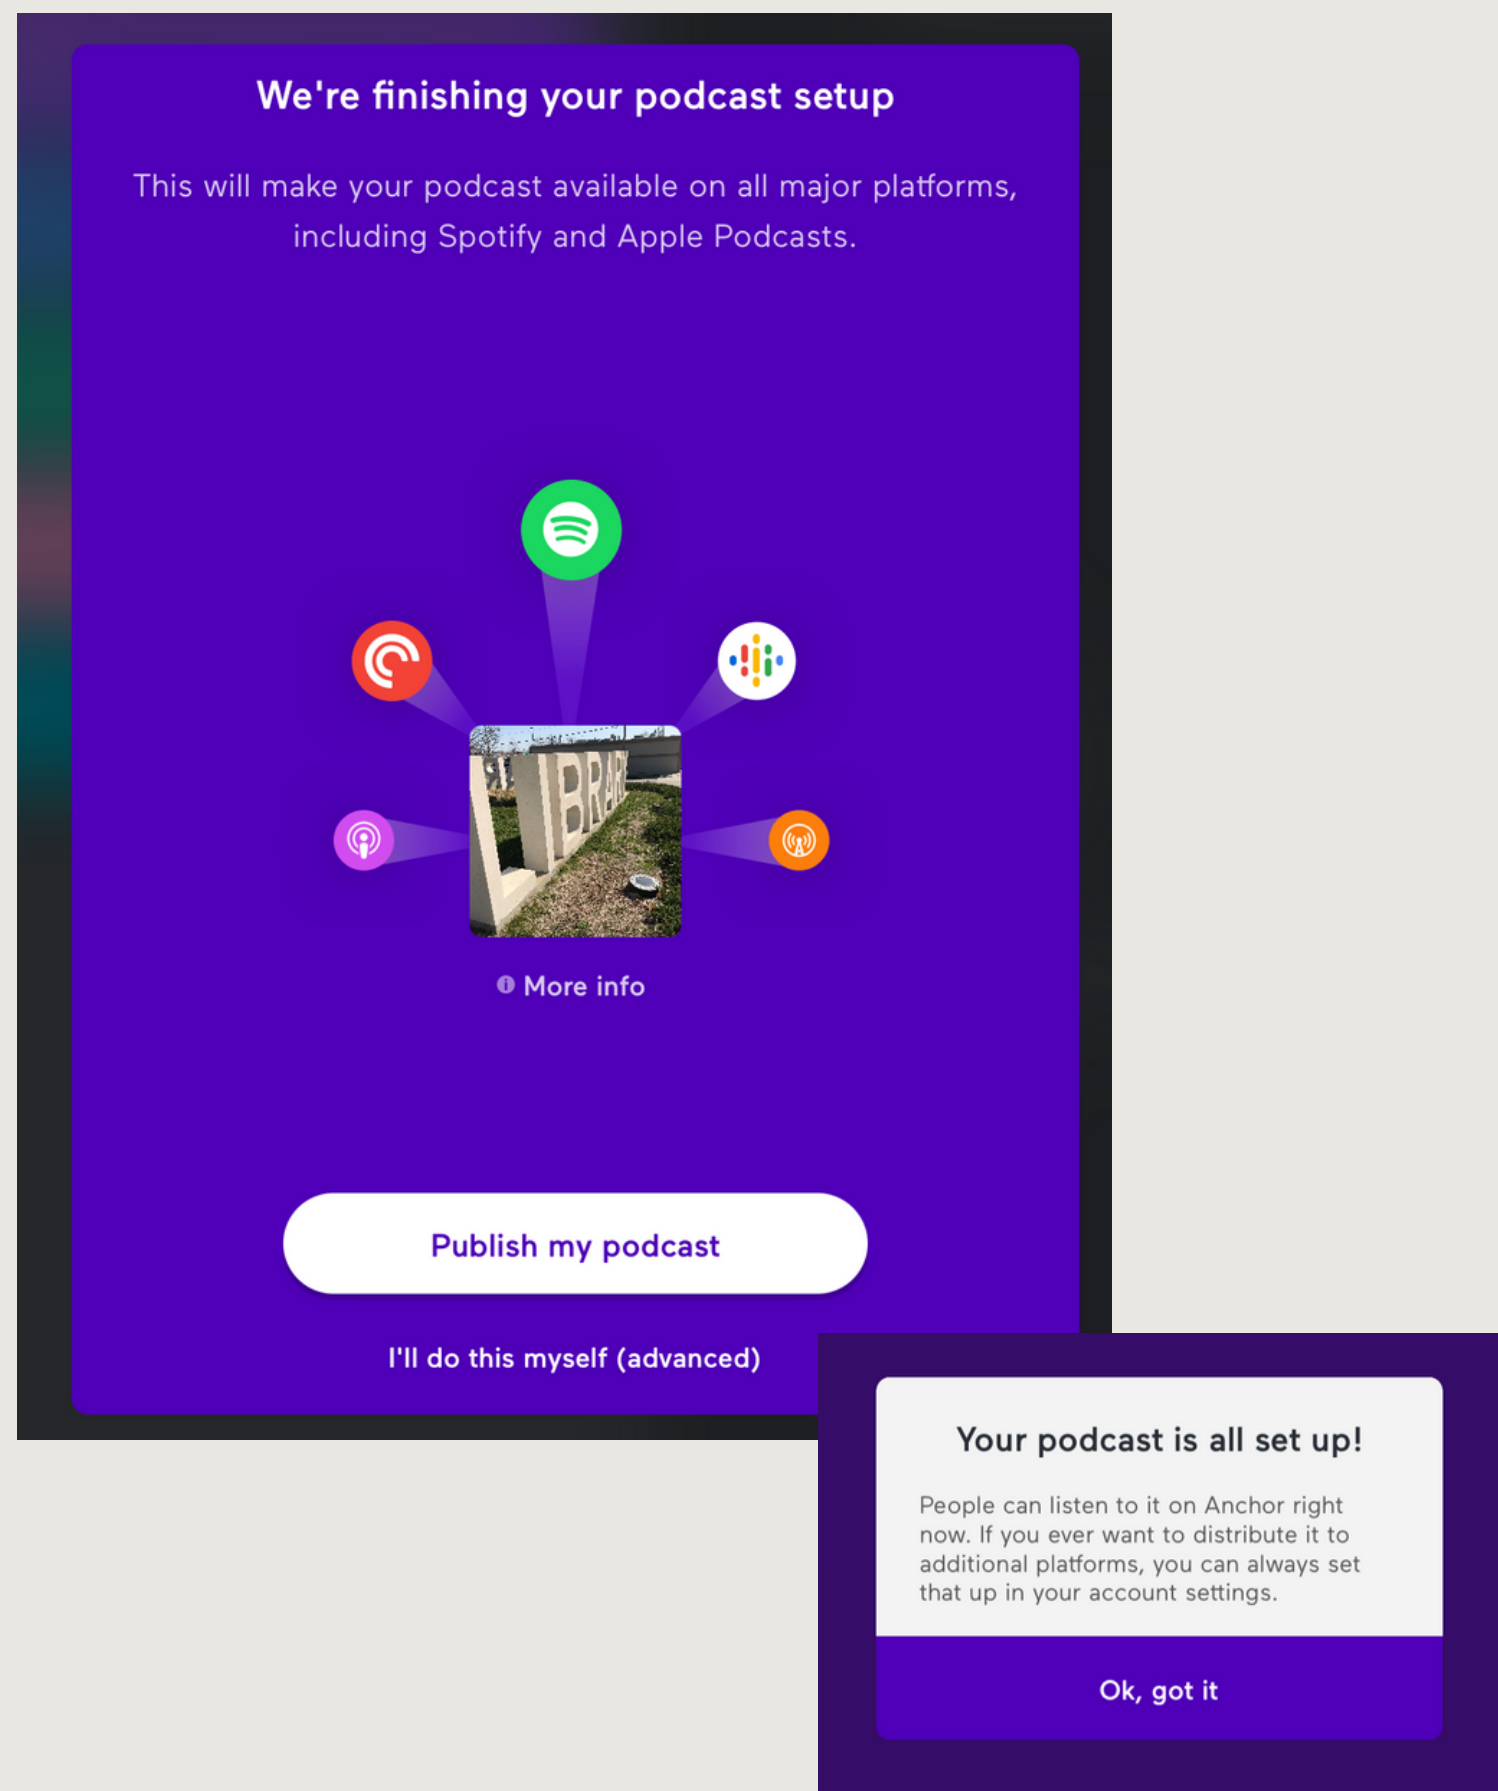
We're finishing your podcast setup

This will make your podcast available on all major platforms, including Spotify and Apple Podcasts.

LIBRARY

More info

Publish my podcast

I'll do this myself (advanced)

Your podcast is all set up!

People can listen to it on Anchor right now. If you ever want to distribute it to additional platforms, you can always set that up in your account settings.

Ok, got it